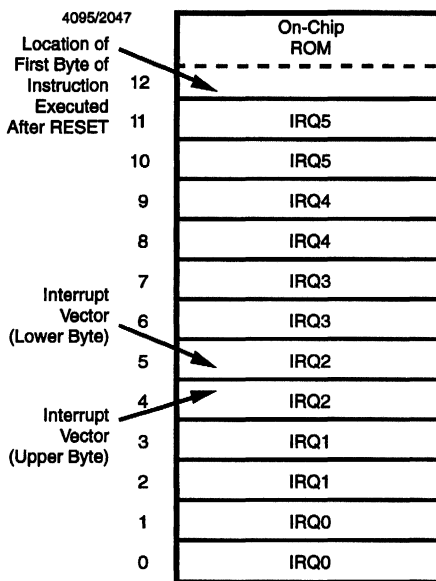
4095/2047

On-Chip ROM

Location of First Byte of Instruction Executed After RESET

12

11 IRQ5

10 IRQ5

9 IRQ4

8 IRQ4

7 IRQ3

Interrupt Vector (Lower Byte)

6 IRQ3

5 IRQ2

Interrupt Vector (Upper Byte)

4 IRQ2

3 IRQ1

2 IRQ1

1 IRQ0

0 IRQ0